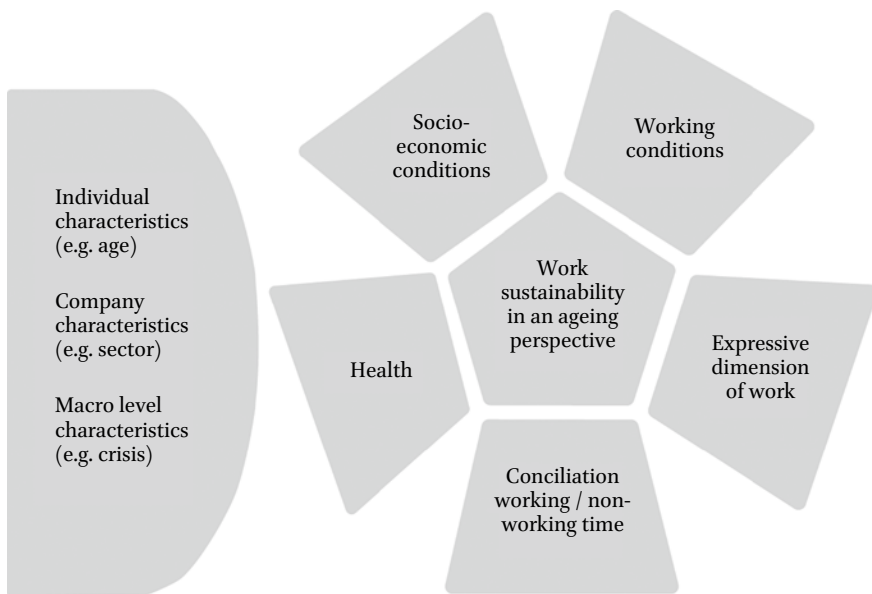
Individual characteristics (e.g. age)

Company characteristics (e.g. sector)

Macro level characteristics (e.g. crisis)

Socio-economic conditions

Working conditions

Work sustainability in an ageing perspective

Health

Expressive dimension of work

Conciliation working / non-working time